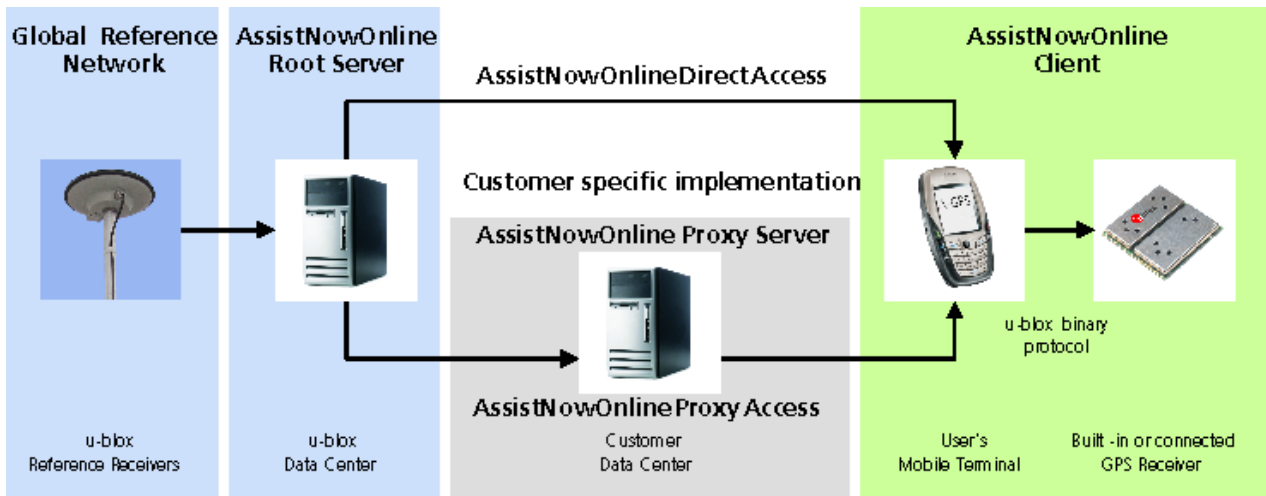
Global Reference Network

AssistNowOnline Root Server

AssistNowOnlineDirectAccess

AssistNowOnline Client

Customer specific implementation

AssistNowOnline Proxy Server

GPS

u-blox binary protocol

AssistNowOnline Proxy Access

u-blox
Reference Receivers

u-blox
Data Center

Customer
Data Center

User's
Mobile Terminal

Built -in or connected
GPS Receiver